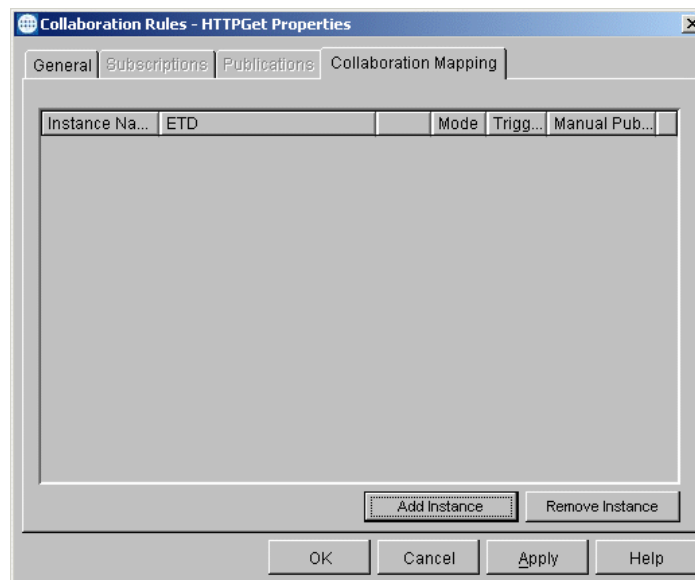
Collaboration Rules - HTTPGet Properties

General | Subscriptions | Publications | Collaboration Mapping

| Instance Na... | ETD | | Mode | Trigg... | Manual Pub... |
|---|---|---|---|---|---|

Add Instance   Remove Instance

OK   Cancel   Apply   Help